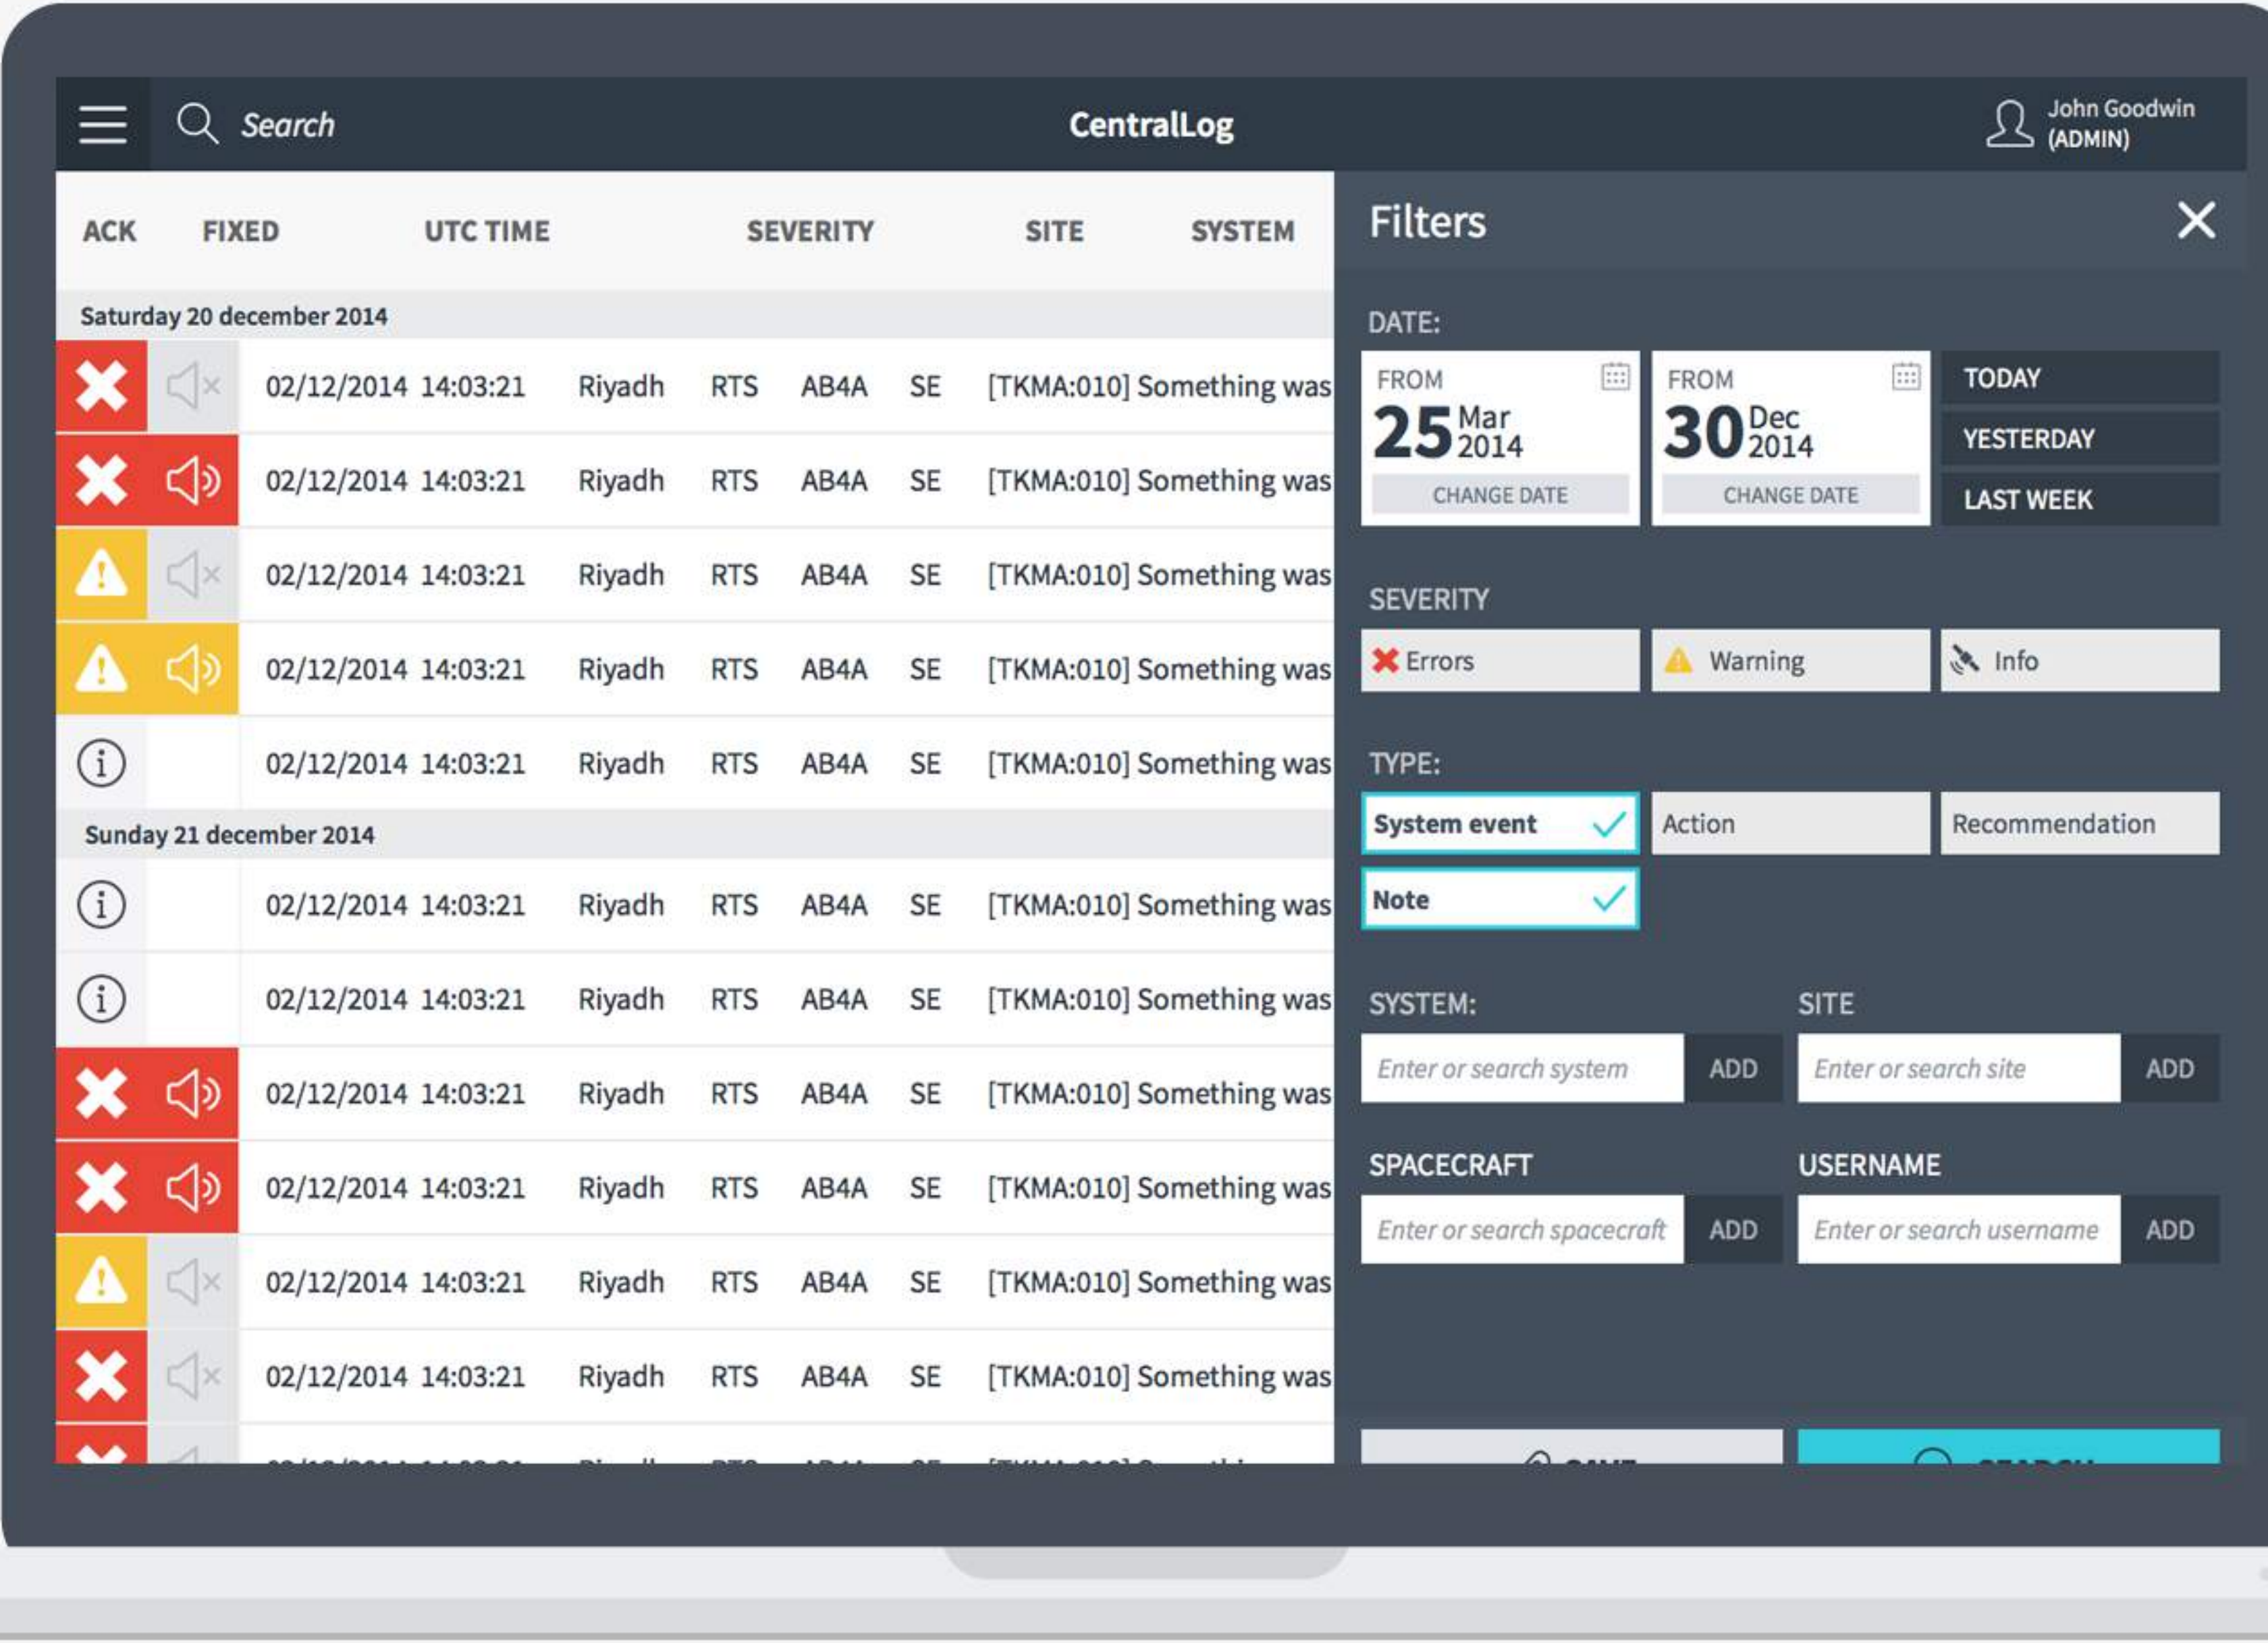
Search

CentralLog

John Goodwin
(ADMIN)

| ACK | FIXED | UTC TIME | SEVERITY | SITE | SYSTEM |
|---|---|---|---|---|---|

Saturday 20 december 2014

02/12/2014 14:03:21 Riyadh RTS AB4A SE [TKMA:010] Something was
02/12/2014 14:03:21 Riyadh RTS AB4A SE [TKMA:010] Something was
02/12/2014 14:03:21 Riyadh RTS AB4A SE [TKMA:010] Something was
02/12/2014 14:03:21 Riyadh RTS AB4A SE [TKMA:010] Something was
02/12/2014 14:03:21 Riyadh RTS AB4A SE [TKMA:010] Something was

Sunday 21 december 2014

02/12/2014 14:03:21 Riyadh RTS AB4A SE [TKMA:010] Something was
02/12/2014 14:03:21 Riyadh RTS AB4A SE [TKMA:010] Something was
02/12/2014 14:03:21 Riyadh RTS AB4A SE [TKMA:010] Something was
02/12/2014 14:03:21 Riyadh RTS AB4A SE [TKMA:010] Something was
02/12/2014 14:03:21 Riyadh RTS AB4A SE [TKMA:010] Something was
02/12/2014 14:03:21 Riyadh RTS AB4A SE [TKMA:010] Something was
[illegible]

Filters

DATE:

FROM
25 Mar 2014
CHANGE DATE

FROM
30 Dec 2014
CHANGE DATE

TODAY
YESTERDAY
LAST WEEK

SEVERITY
Errors
Warning
Info

TYPE:
System event
Action
Recommendation
Note

SYSTEM:
Enter or search system
ADD

SITE
Enter or search site
ADD

SPACECRAFT
Enter or search spacecraft
ADD

USERNAME
Enter or search username
ADD

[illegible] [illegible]